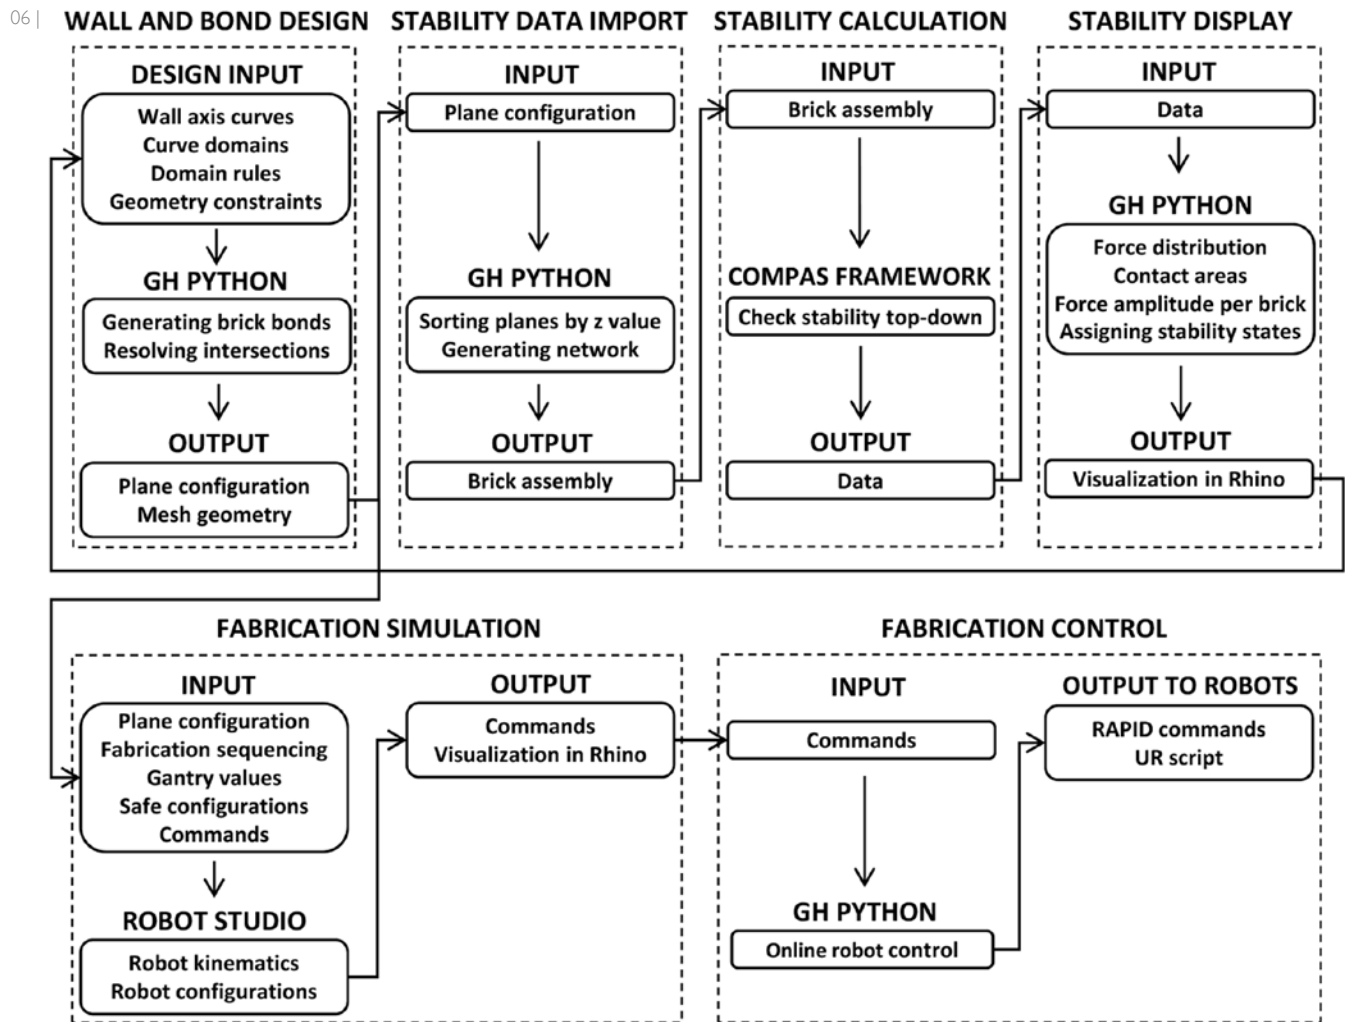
06 |

WALL AND BOND DESIGN

DESIGN INPUT

Wall axis curves
Curve domains
Domain rules
Geometry constraints

GH PYTHON

Generating brick bonds
Resolving intersections

OUTPUT

Plane configuration
Mesh geometry

STABILITY DATA IMPORT

INPUT

Plane configuration

GH PYTHON

Sorting planes by z value
Generating network

OUTPUT

Brick assembly

STABILITY CALCULATION

INPUT

Brick assembly

COMPAS FRAMEWORK

Check stability top-down

OUTPUT

Data

STABILITY DISPLAY

INPUT

Data

GH PYTHON

Force distribution
Contact areas
Force amplitude per brick
Assigning stability states

OUTPUT

Visualization in Rhino

FABRICATION SIMULATION

INPUT

Plane configuration
Fabrication sequencing
Gantry values
Safe configurations
Commands

ROBOT STUDIO

Robot kinematics
Robot configurations

OUTPUT

Commands
Visualization in Rhino

FABRICATION CONTROL

INPUT

Commands

GH PYTHON

Online robot control

OUTPUT TO ROBOTS

RAPID commands
UR script